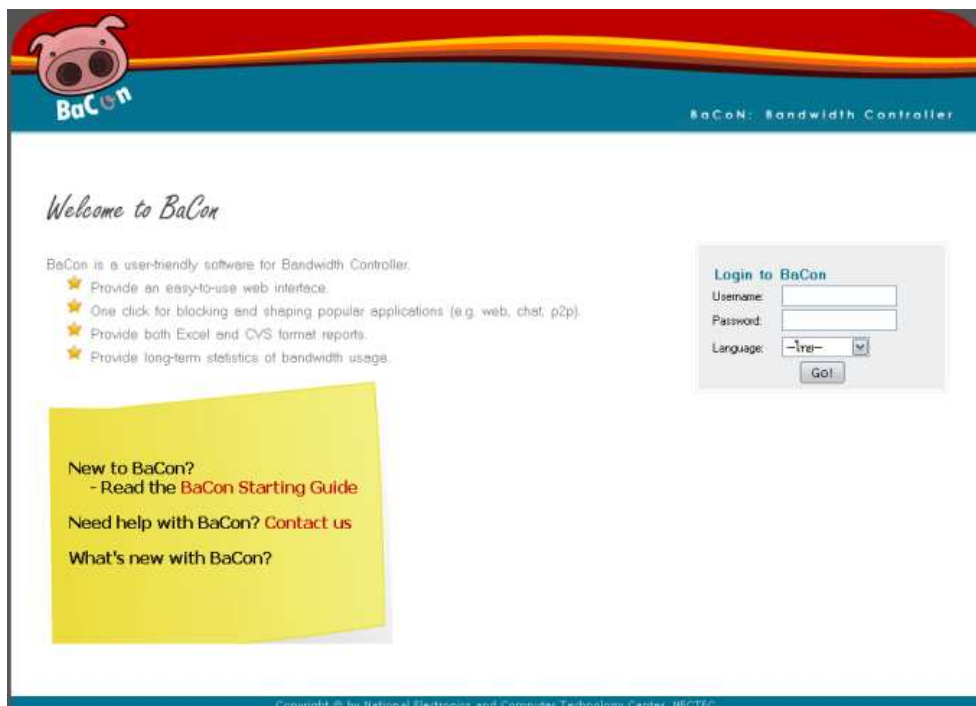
BaCon

BaCoN: Bandwidth Controller

Welcome to BaCon

BaCon is a user-friendly software for Bandwidth Controller.

Provide an easy-to-use web interface.

One click for blocking and shaping popular applications (e.g. web, chat, p2p).

Provide both Excel and CVS format reports.

Provide long-term statistics of bandwidth usage.

Login to BaCon

Username:

Password:

Language: --ไทย--

Go!

New to BaCon?
- Read the BaCon Starting Guide

Need help with BaCon? Contact us

What's new with BaCon?

Copyright © by National Electronics and Computer Technology Center, NECTEC